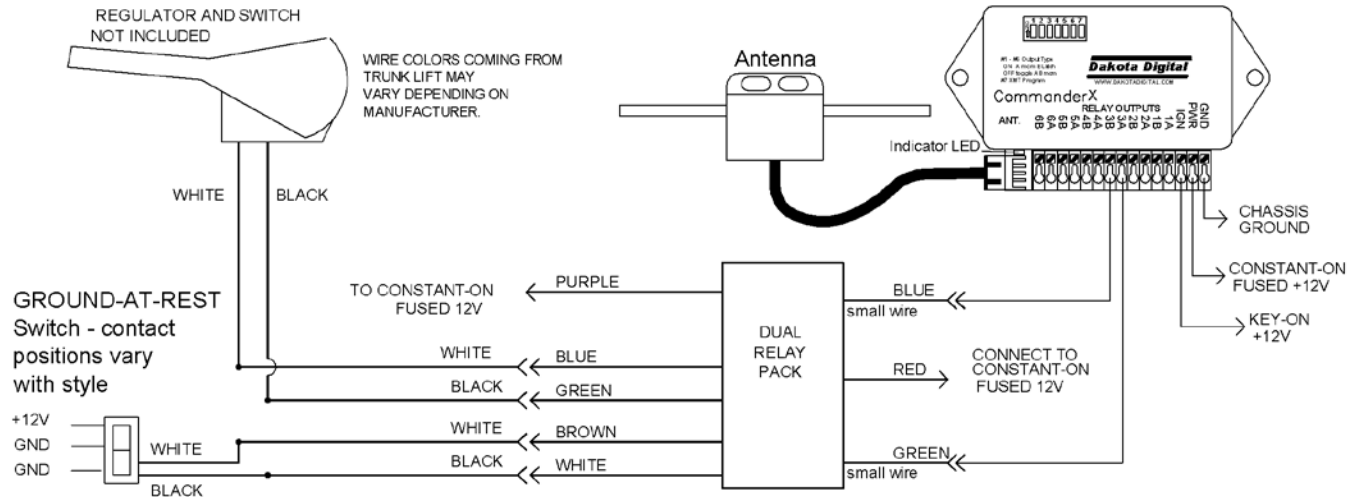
REGULATOR AND SWITCH NOT INCLUDED

WIRE COLORS COMING FROM TRUNK LIFT MAY VARY DEPENDING ON MANUFACTURER.

Antenna

1 2 3 4 5 6 7

#1 - #6 Output Type
ON A mom B Latch
OFF toggle A B mom
#7 XMT Program

Dakota Digital
WWW.DAKOTADIGITAL.COM

CommanderX

RELAY OUTPUTS

ANT. 6B 6A 5B 5A 4B 4A 3B 3A 2B 2A 1B 1A IGN PWR GND

Indicator LED

WHITE

BLACK

CHASSIS GROUND

CONSTANT-ON FUSED +12V

KEY-ON +12V

GROUND-AT-REST Switch - contact positions vary with style

TO CONSTANT-ON FUSED 12V

PURPLE

BLUE
small wire

DUAL RELAY PACK

WHITE

BLUE

RED

CONNECT TO CONSTANT-ON FUSED 12V

BLACK

GREEN

+12V
GND
GND

WHITE

WHITE

BROWN

BLACK

WHITE

GREEN
small wire

BLACK